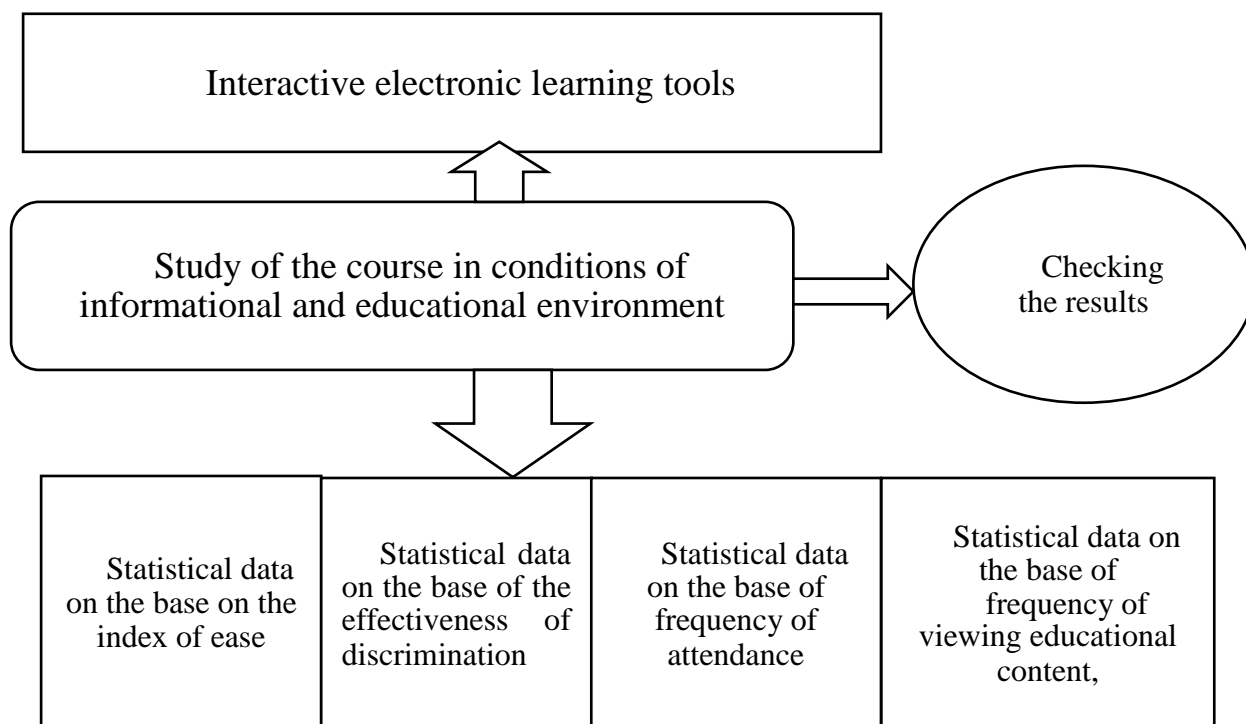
Interactive electronic learning tools

Study of the course in conditions of informational and educational environment

Checking the results

Statistical data on the base on the index of ease

Statistical data on the base of the effectiveness of discrimination

Statistical data on the base of frequency of attendance

Statistical data on the base of frequency of viewing educational content,